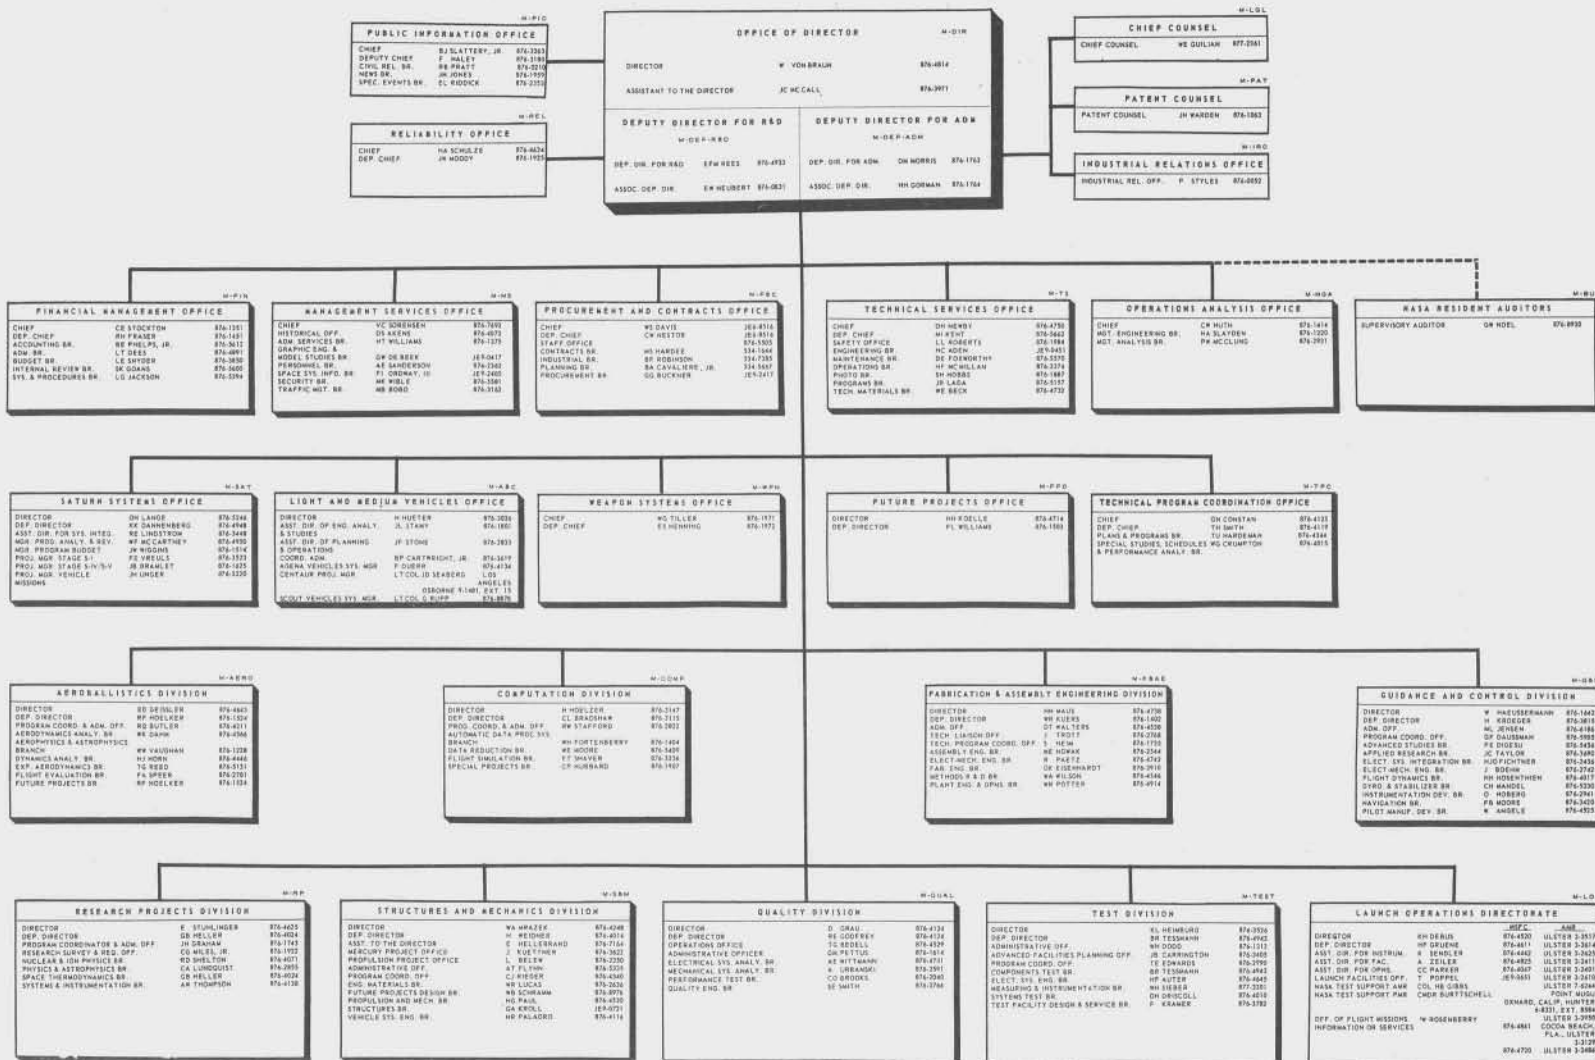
M-DIR
OFFICE OF DIRECTOR

DIRECTOR W VON BRAUN 876-4814
ASSISTANT TO THE DIRECTOR JC MCCALL 876-3971

DEPUTY DIRECTOR FOR R&D
M-DEP-R&D
DEP. DIR. FOR R&D EFM REES 876-4933
ASSOC. DEP. DIR. EM NEUBERT 876-0831

DEPUTY DIRECTOR FOR ADM
M-DEP-ADM
DEP. DIR. FOR ADM. DH MORRIS 876-1763
ASSOC. DEP. DIR. HH GORMAN 876-1764

M-PIO
PUBLIC INFORMATION OFFICE
CHIEF BJ SLATTERY, JR. 876-3363
DEPUTY CHIEF F. HALEY 876-3180
CIVIL REL. BR. RB PRATT 876-3210
NEWS BR. JH JONES 876-1959
SPEC. EVENTS BR. EL RIDDICK 876-2353

M-REL
RELIABILITY OFFICE
CHIEF HA SCHULZE 876-4634
DEP. CHIEF JH MOODY 876-1925

M-LGL
CHIEF COUNSEL
CHIEF COUNSEL WE GUILIAN 877-2561

M-PAT
PATENT COUNSEL
PATENT COUNSEL JH WARDEN 876-1863

M-IRO
INDUSTRIAL RELATIONS OFFICE
INDUSTRIAL REL. OFF. P. STYLES 876-0052

M-FIN
FINANCIAL MANAGEMENT OFFICE
CHIEF CE STOCKTON 876-1351
DEP. CHIEF RH FRASER 876-1451
ACCOUNTING BR. BE PHELPS, JR. 876-3612
ADM. BR. LT DEES 876-4891
BUDGET BR. LE SNYDER 876-3850
INTERNAL REVIEW BR. SK GOANS 876-5600
SYS. & PROCEDURES BR. LG JACKSON 876-5394

M-MS
MANAGEMENT SERVICES OFFICE
CHIEF VC SORENSEN 876-7693
HISTORICAL OFF. DS AKENS 876-4073
ADM. SERVICES BR. HT WILLIAMS 876-1375
GRAPHIC ENG. & MODEL STUDIES BR. GW DE BEEK JE9-0417
PERSONNEL BR. AE SANDERSON 876-3362
SPACE SYS. INFO. BR. FI ORDWAY, III JE9-2405
SECURITY BR. MK WIBLE 876-3581
TRAFFIC MGT. BR. MB BOBO 876-3163

M-P&C
PROCUREMENT AND CONTRACTS OFFICE
CHIEF WS DAVIS JE6-8516
DEP. CHIEF CH NESTOR JE6-8516
STAFF OFFICE 876-5505
CONTRACTS BR. WS HARDEE 534-1644
INDUSTRIAL BR. BF ROBINSON 534-7353
PLANNING BR. BA CAVALIERE, JR. 534-5657
PROCUREMENT BR. GG BUCKNER JE9-2417

M-TS
TECHNICAL SERVICES OFFICE
CHIEF DH NEWBY 876-4750
DEP. CHIEF MI KENT 876-5663
SAFETY OFFICE LL ROBERTS 876-1984
ENGINEERING BR. HC ADEN JE9-0453
MAINTENANCE BR. DE FOXWORTHY 876-5570
OPERATIONS BR. HF MCMILLAN 876-2376
PHOTO BR. SH HOBBS 876-1887
PROGRAMS BR. JR LADA 876-5157
TECH. MATERIALS BR. WE BECK 876-4732

M-HOA
OPERATIONS ANALYSIS OFFICE
CHIEF CH MUTH 876-1414
MGT. ENGINEERING BR. HA SLAYDEN 876-1220
MGT. ANALYSIS BR. PH MCCLUNG 876-3931

M-BU
NASA RESIDENT AUDITORS
SUPERVISORY AUDITOR GW NOEL 876-8930

M-SAT
SATURN SYSTEMS OFFICE
DIRECTOR OH LANGE 876-5246
DEP. DIRECTOR KK DANNENBERG 876-4948
ASST. DIR. FOR SYS. INTEG. RE LINDSTROM 876-5448
MGR. PROG. ANALY. & REV. WF MCCARTNEY 876-4950
MGR. PROGRAM BUDGET JW WIGGINS 876-1514
PROJ. MGR. STAGE S-I PZ VREULS 876-3523
PROJ. MGR. STAGE S-IV/S-V JB BRAMLET 876-1625
PROJ. MGR. VEHICLE MISSIONS JM UNGER 876-5220

M-ABC
LIGHT AND MEDIUM VEHICLES OFFICE
DIRECTOR H HUETER 876-3036
ASST. DIR. OF ENG. ANALY. & STUDIES JL STANY 876-1881
ASST. DIR. OF PLANNING & OPERATIONS JF STONE 876-2853
COORD. ADM. BP CARTWRIGHT, JR. 876-5619
AGENA VEHICLES SYS. MGR F DUERR 876-4134
CENTAUR PROJ. MGR LT COL JD SEABERG LOS ANGELES OSBORNE 9-1481, EXT. 15
SCOUT VEHICLES SYS. MGR. LT COL G RUPP 876-8876

M-WPN
WEAPON SYSTEMS OFFICE
CHIEF WG TILLER 876-1971
DEP. CHIEF ES HENNING 876-1972

M-PPO
FUTURE PROJECTS OFFICE
DIRECTOR HH KOELLE 876-4714
DEP. DIRECTOR FL WILLIAMS 876-1505

M-TPC
TECHNICAL PROGRAM COORDINATION OFFICE
CHIEF OH CONSTAN 876-4133
DEP. CHIEF TH SMITH 876-4119
PLANS & PROGRAMS BR. TU HARDEMAN 876-4344
SPECIAL STUDIES, SCHEDULES & PERFORMANCE ANALY. BR. WG CRUMPTON 876-4015

M-AERO
AEROBALLISTICS DIVISION
DIRECTOR ED GEISSLER 876-4665
DEP. DIRECTOR RP HOELKER 876-1324
PROGRAM COORD. & ADM. OFF. RG BUTLER 876-4211
AERODYNAMICS ANALY. BR. WK DAHM 876-4366
AEROPHYSICS & ASTROPHYSICS BRANCH WW VAUGHAN 876-1238
DYNAMICS ANALY. BR. HJ HORN 876-4666
EXP. AERODYNAMICS BR. TG REED 876-5151
FLIGHT EVALUATION BR. FA SPEER 876-2701
FUTURE PROJECTS BR. RP HOELKER 876-1324

M-COMP
COMPUTATION DIVISION
DIRECTOR H HOELZER 876-3147
DEP. DIRECTOR CL BRADSHAW 876-3115
PROG. COORD. & ADM. OFF. WH STAFFORD 876-2802
AUTOMATIC DATA PROC. SYS. BRANCH WH FORTENBERRY 876-1404
DATA REDUCTION BR. WE MOORE 876-5409
FLIGHT SIMULATION BR. FT SHAVER 876-3336
SPECIAL PROJECTS BR. CP HUBBARD 876-1907

M-F&AE
FABRICATION & ASSEMBLY ENGINEERING DIVISION
DIRECTOR HH MAUS 876-4700
DEP. DIRECTOR WR KUERS 876-1602
ADM. OFF. OT WALTERS 876-4530
TECH. LIAISON OFF. J TROTT 876-2768
TECH. PROGRAM COORD. OFF. S HEIM 876-1755
ASSEMBLY ENG. BR. HE NOWAK 876-2344
ELECT-MECH. ENG. BR. R PAETZ 876-4743
FAB. ENG. BR. OK EISENHARDT 876-3910
METHODS R & D BR. WA WILSON 876-4546
PLANT ENG. & OPNS. BR. WH POTTER 876-4914

M-G&C
GUIDANCE AND CONTROL DIVISION
DIRECTOR W HAEUSSERMANN 876-1442
DEP. DIRECTOR H KROEGER 876-3818
ADM. OFF. ML JENSEN 876-4186
PROGRAM COORD. OFF. GF DAUSSMAN 876-5985
ADVANCED STUDIES BR. FE DIGESU 876-5456
APPLIED RESEARCH BR. JC TAYLOR 876-5690
ELECT. SYS. INTEGRATION BR. HJO FICHTNER 876-3456
ELECT-MECH. ENG. BR. J BOEHM 876-2742
FLIGHT DYNAMICS BR. HH HOSENTHIEN 876-4317
GYRO. & STABILIZER BR. CH MANDEL 876-5230
INSTRUMENTATION DEV. BR. O HOBERG 876-2941
NAVIGATION BR. FB MOORE 876-3420
PILOT MANUF. DEV. BR. K ANGELE 876-4925

M-RP
RESEARCH PROJECTS DIVISION
DIRECTOR E. STUHLINGER 876-4625
DEP. DIRECTOR GB HELLER 876-4024
PROGRAM COORDINATOR & ADM. OFF. JH GRAHAM 876-1743
RESEARCH SURVEY & REQ. OFF. CG MILES, JR. 876-1932
NUCLEAR & ION PHYSICS BR. RD SHELTON 876-4071
PHYSICS & ASTROPHYSICS BR. CA LUNDQUIST 876-2855
SPACE THERMODYNAMICS BR. GB HELLER 876-4024
SYSTEMS & INSTRUMENTATION BR. AR THOMPSON 876-4138

M-S&M
STRUCTURES AND MECHANICS DIVISION
DIRECTOR WA MRAZEK 876-4248
DEP. DIRECTOR H. REISNER 876-4014
ASST. TO THE DIRECTOR E HELLEBRAND 876-7164
MERCURY PROJECT OFFICE J KUETTNER 876-3622
PROPULSION PROJECT OFFICE L BELEW 876-2230
ADMINISTRATIVE OFF. AT FLYNN 876-5331
PROGRAM COORD. OFF. CJ RIESER 876-4340
ENG. MATERIALS BR. WR LUCAS 876-2636
FUTURE PROJECTS DESIGN BR. HB SCHRAMM 876-8976
PROPULSION AND MECH. BR. HG PAUL 876-4520
STRUCTURES BR. GA KROLL JE9-0731
VEHICLE SYS. ENG. BR. HF PALAORO 876-4116

M-QUAL
QUALITY DIVISION
DIRECTOR D. GRAU 876-4124
DEP. DIRECTOR RE GODFREY 876-4124
OPERATIONS OFFICE TG BEDELL 876-4529
ADMINISTRATIVE OFFICER OH PETTUS 876-1814
ELECTRICAL SYS. ANALY. BR. AE WITTMANN 876-4731
MECHANICAL SYS. ANALY. BR. A URBANSKI 876-2591
PERFORMANCE TEST BR. CO BROOKS 876-2045
QUALITY ENG. BR. SE SMITH 876-3766

M-TEST
TEST DIVISION
DIRECTOR KL HEIMBURG 876-3536
DEP. DIRECTOR BR TESSMANN 876-4943
ADMINISTRATIVE OFF. HH DODD 876-1313
ADVANCED FACILITIES PLANNING OFF. JB CARRINGTON 876-3480
PROGRAM COORD. OFF. TE EDWARDS 876-2990
COMPONENTS TEST BR. BR TESSMANN 876-4943
ELECT. SYS. ENG. BR. HP AUTER 876-4645
MEASURING & INSTRUMENTATION BR. HH SIEBER 877-2301
SYSTEMS TEST BR. OH DRISCOLL 876-4010
TEST FACILITY DESIGN & SERVICE BR. F KRAMER 876-3782

M-LO
LAUNCH OPERATIONS DIRECTORATE
MSFC AMR
DIRECTOR KH DEBUS 876-4520 ULSTER 3-3517
DEP. DIRECTOR HP GRUENE 876-6611 ULSTER 3-3614
ASST. DIR. FOR INSTRUM. K SENDLER 876-4442 ULSTER 3-3625
ASST. DIR. FOR FAC. A ZEILER 876-4825 ULSTER 3-3411
ASST. DIR. FOR OPNS. CC PARKER 876-4567 ULSTER 3-3401
LAUNCH FACILITIES OFF. T POPPEL JE9-5651 ULSTER 3-3670
NASA TEST SUPPORT AMR COL HB GIBBS ULSTER 7-6244
NASA TEST SUPPORT PMR CMDR SURTTSCHELL POINT MUGU OXNARD, CALIF. HUNTER 6-8331, EXT. 5584
DEP. OF FLIGHT MISSIONS W ROSENBERRY ULSTER 3-3950
INFORMATION OR SERVICES 876-4861 COCOA BEACH, FLA., ULSTER 3-3129
876-4720 ULSTER 3-3321